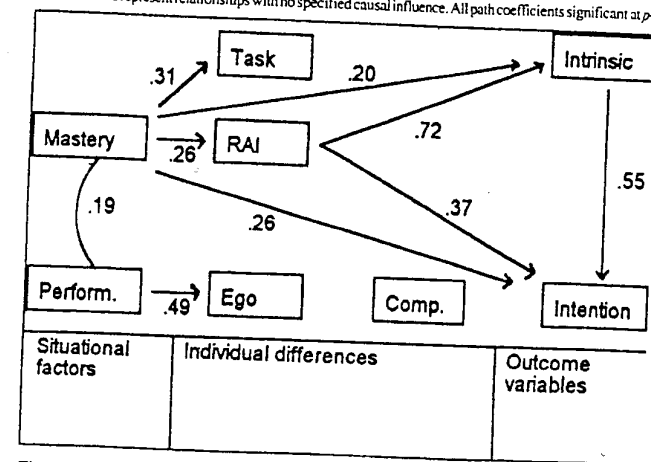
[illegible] represent relationships with no specified causal influence. All path coefficients significant at $p$

Task

.31

.20

Intrinsic

Mastery

.26

RAI

.72

.19

.37

.55

.26

Perform.

.49

Ego

Comp.

Intention

| Situational factors | Individual differences | Outcome variables |
|---|---|---|